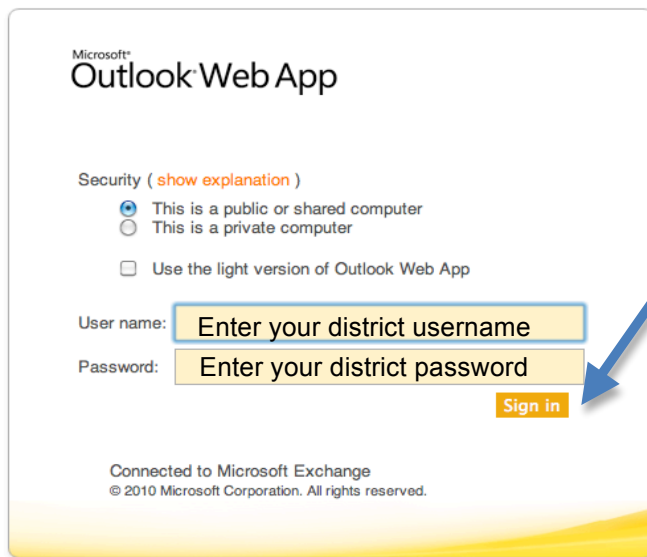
Microsoft®
Outlook Web App

Security ( show explanation )

This is a public or shared computer
This is a private computer

Use the light version of Outlook Web App

User name: Enter your district username

Password: Enter your district password

Sign in

Connected to Microsoft Exchange
© 2010 Microsoft Corporation. All rights reserved.